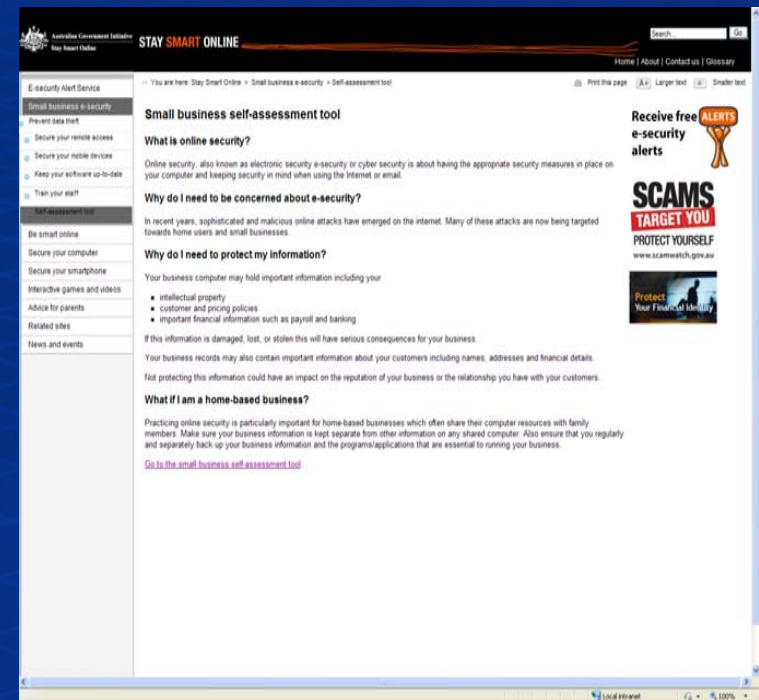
Australian Government Initiative
Stay Smart Online

STAY SMART ONLINE

Search... Go

Home | About | Contact us | Glossary

E-security Alert Service
Small business e-security
Prevent data theft
Secure your remote access
Secure your mobile devices
Keep your software up-to-date
Train your staff
Self-assessment tool
Be smart online
Secure your computer
Secure your smartphone
Interactive games and videos
Advice for parents
Related sites
News and events

You are here: Stay Smart Online > Small business e-security > Self-assessment tool

Print this page A+ Larger text A- Smaller text

Small business self-assessment tool

What is online security?

Online security, also known as electronic security e-security or cyber security is about having the appropriate security measures in place on your computer and keeping security in mind when using the Internet or email.

Why do I need to be concerned about e-security?

In recent years, sophisticated and malicious online attacks have emerged on the internet. Many of these attacks are now being targeted towards home users and small businesses.

Why do I need to protect my information?

Your business computer may hold important information including your:

- intellectual property
- customer and pricing policies
- important financial information such as payroll and banking

If this information is damaged, lost, or stolen this will have serious consequences for your business.

Your business records may also contain important information about your customers including names, addresses and financial details.

Not protecting this information could have an impact on the reputation of your business or the relationship you have with your customers.

What if I am a home-based business?

Practicing online security is particularly important for home-based businesses which often share their computer resources with family members. Make sure your business information is kept separate from other information on any shared computer. Also ensure that you regularly and separately back up your business information and the programs/applications that are essential to running your business.

Go to the small business self-assessment tool

Receive free ALERTS e-security alerts

SCAMS TARGET YOU PROTECT YOURSELF
www.scamwatch.gov.au

Protect Your Financial Identity

Local intranet 100%